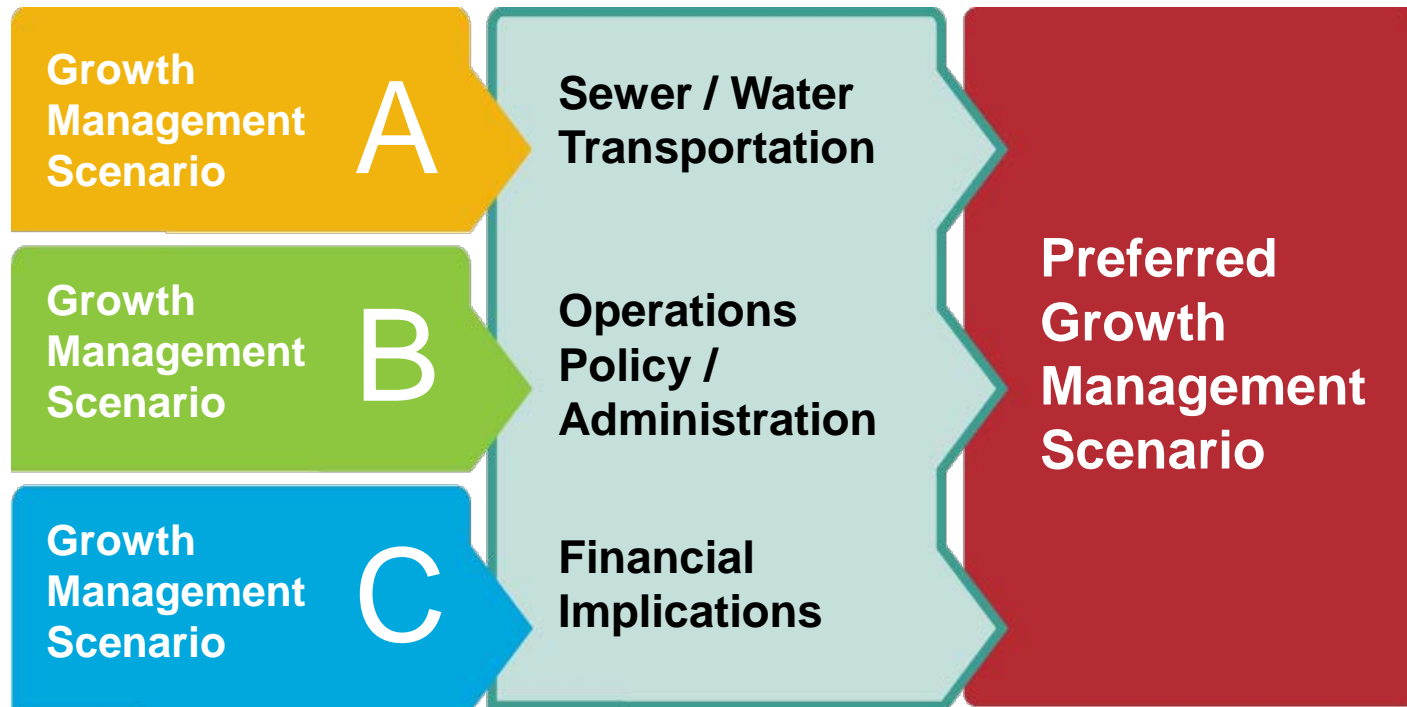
Growth Management Scenario A

Growth Management Scenario B

Growth Management Scenario C

Sewer / Water Transportation

Operations Policy / Administration

Financial Implications

Preferred Growth Management Scenario